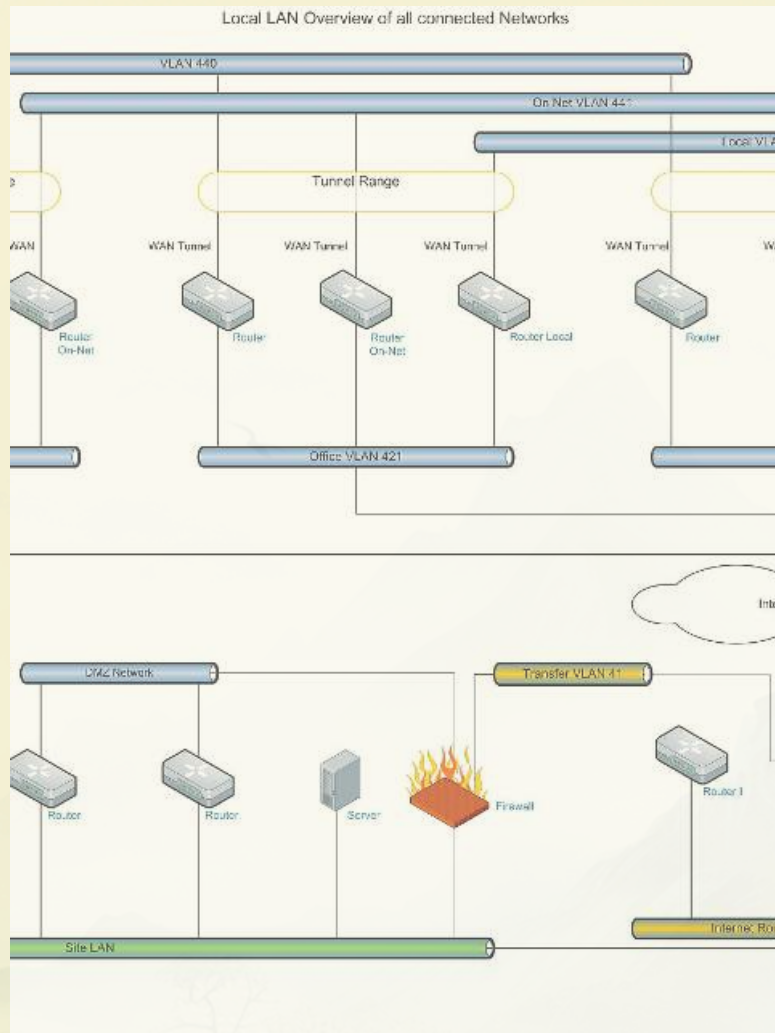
Local LAN Overview of all connected Networks

VLAN 440

On Net VLAN 441

Local VLA

e

Tunnel Range

WAN

WAN Tunnel

WAN Tunnel

WAN Tunnel

WAN Tunnel

W

Router On-Net

Router

Router On-Net

Router Local

Router

Office VLAN 421

Inte

DMZ Network

Transfer VLAN 41

Router

Router

Server

Firewall

Router I

Site LAN

Internet Ro